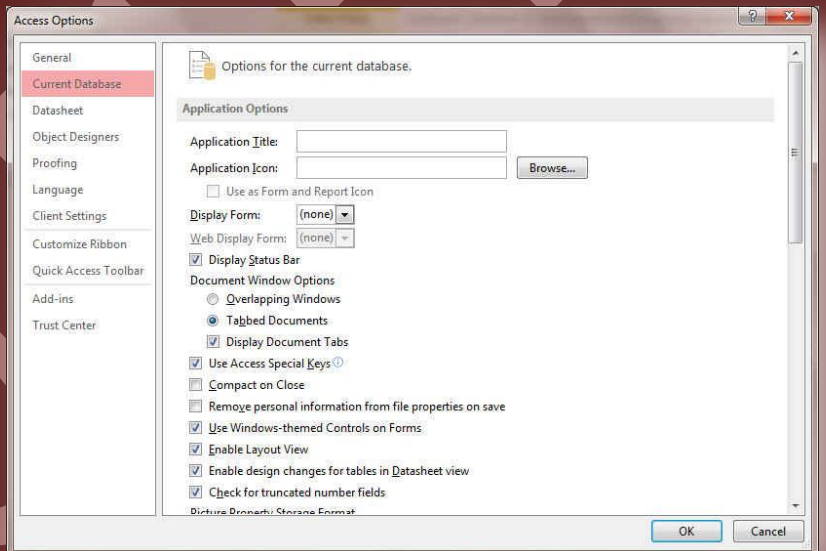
Access Options

?
x

General
Current Database
Datasheet
Object Designers
Proofing
Language
Client Settings
Customize Ribbon
Quick Access Toolbar
Add-ins
Trust Center

Options for the current database.

Application Options

Application Title:
Application Icon: Browse...
Use as Form and Report Icon
Display Form: (none)
Web Display Form: (none)
Display Status Bar
Document Window Options
Overlapping Windows
Tabbed Documents
Display Document Tabs
Use Access Special Keys
Compact on Close
Remove personal information from file properties on save
Use Windows-themed Controls on Forms
Enable Layout View
Enable design changes for tables in Datasheet view
Check for truncated number fields
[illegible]

OK
Cancel